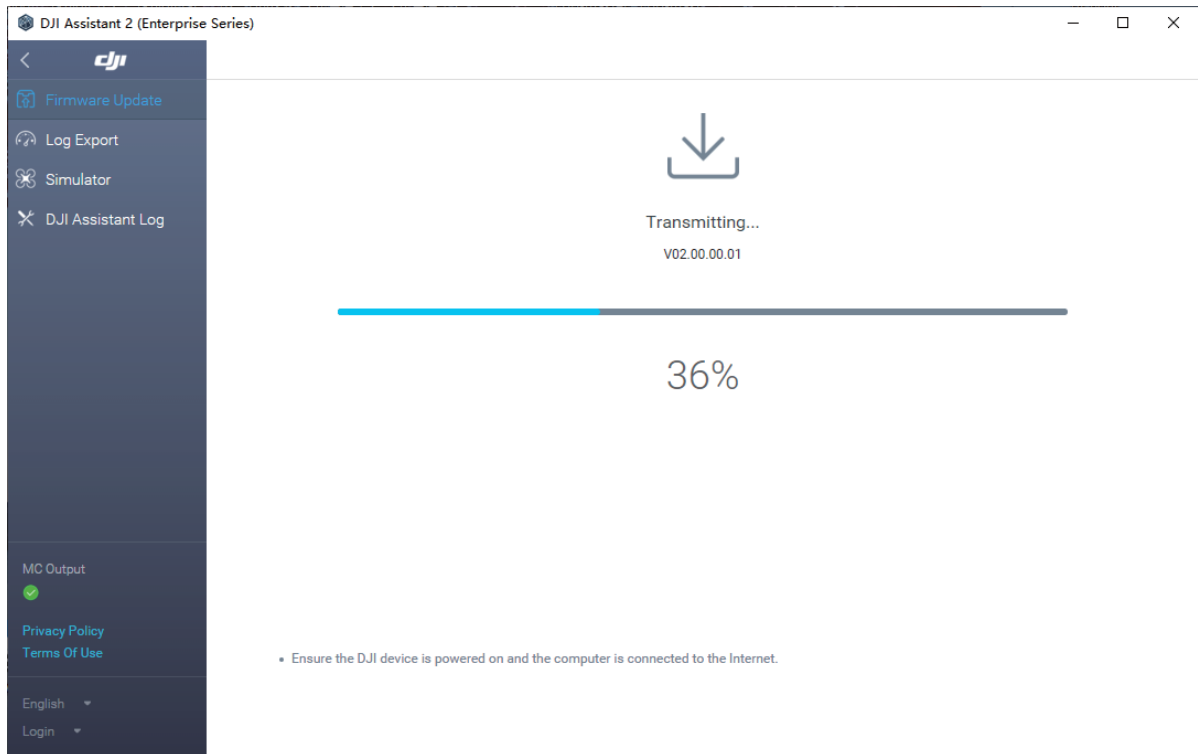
DJI Assistant 2 (Enterprise Series)

dji

Firmware Update

Log Export

Simulator

DJI Assistant Log

Transmitting...

V02.00.00.01

36%

MC Output

Privacy Policy

Terms Of Use

English

Login

• Ensure the DJI device is powered on and the computer is connected to the Internet.